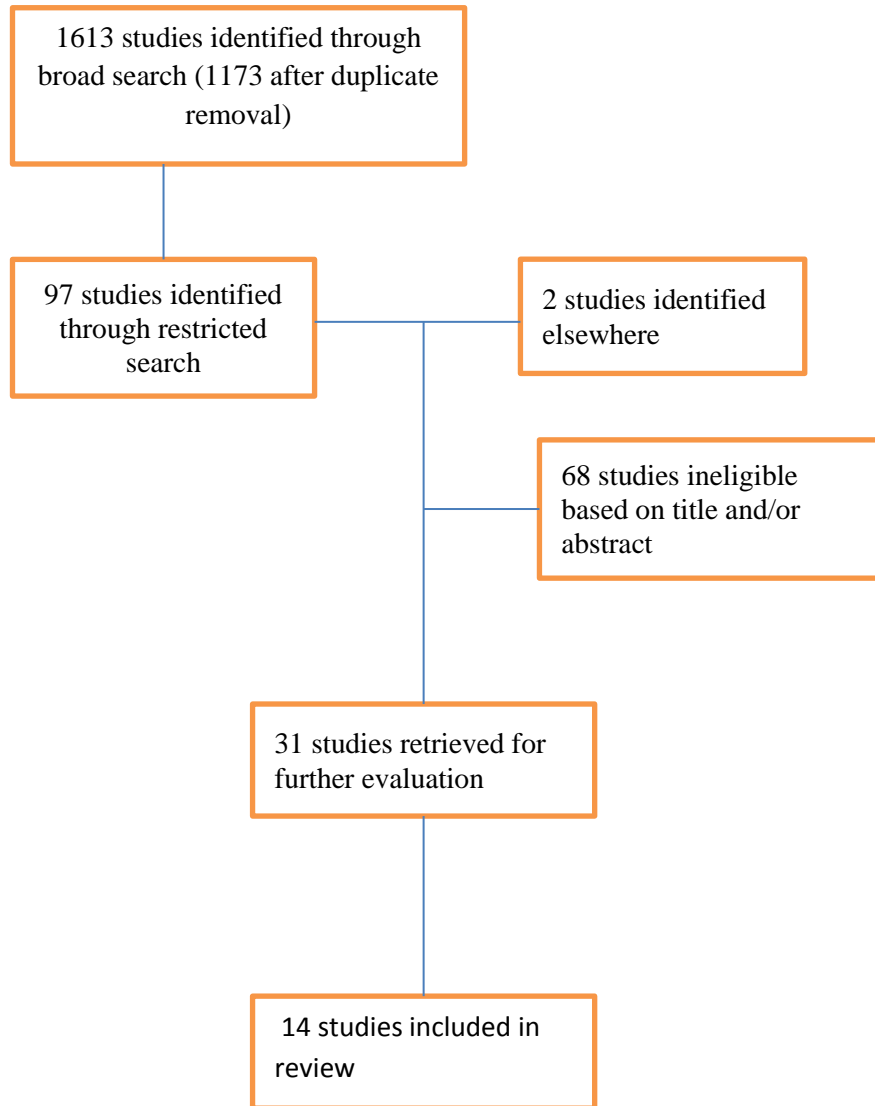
1613 studies identified through broad search (1173 after duplicate removal)

97 studies identified through restricted search

2 studies identified elsewhere

68 studies ineligible based on title and/or abstract

31 studies retrieved for further evaluation

14 studies included in review